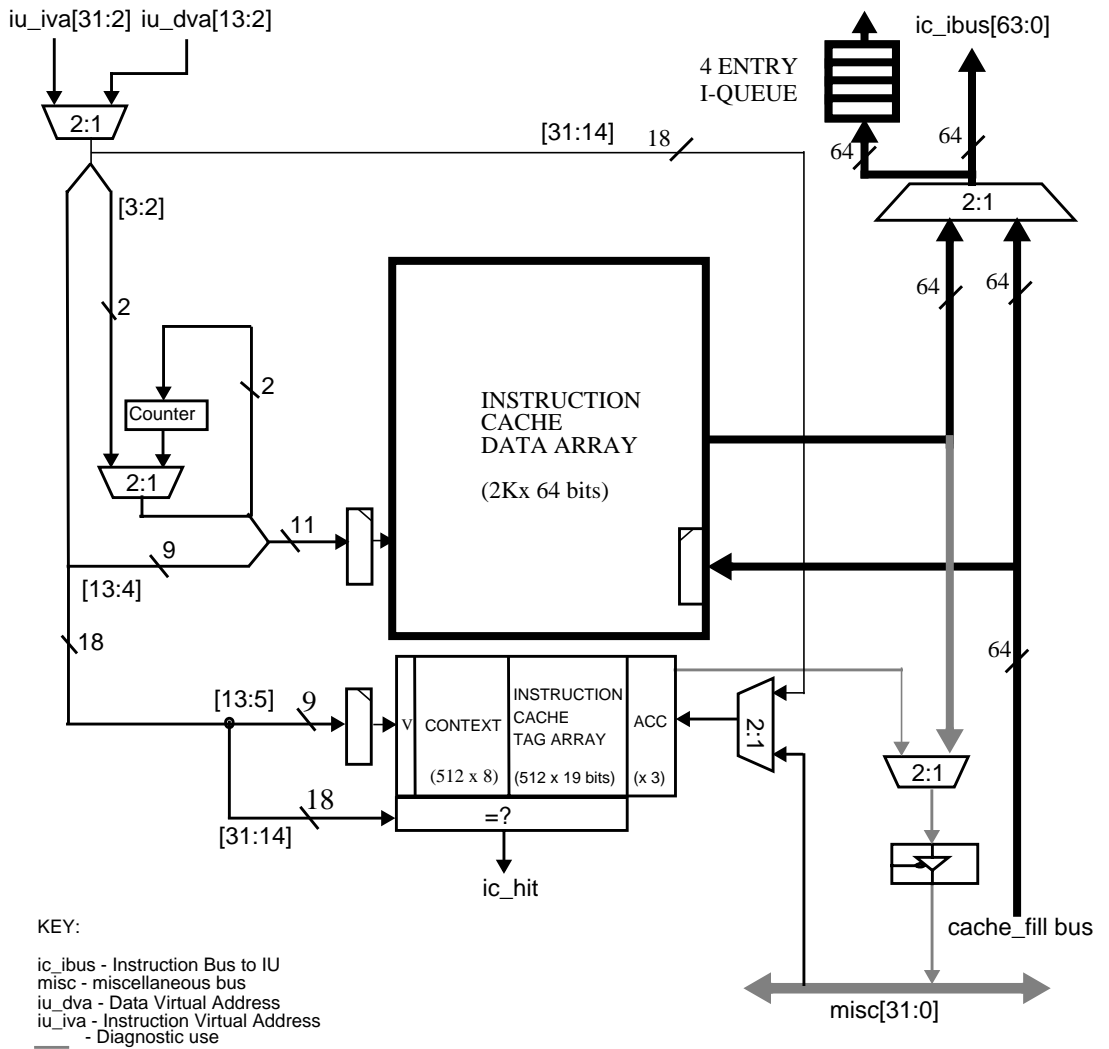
iu_iva[31:2] iu_dva[13:2]

ic_ibus[63:0]

4 ENTRY
I-QUEUE

2:1

[31:14]

18

64

64

2:1

[3:2]

64

64

2

2

INSTRUCTION
CACHE
DATA ARRAY

(2Kx 64 bits)

Counter

2:1

11

9

[13:4]

18

64

[13:5]

9

V

CONTEXT

(512 x 8)

INSTRUCTION
CACHE
TAG ARRAY

(512 x 19 bits)

ACC

(x 3)

2:1

2:1

18

[31:14]

=?

ic_hit

KEY:

ic_ibus - Instruction Bus to IU
misc - miscellaneous bus
iu_dva - Data Virtual Address
iu_iva - Instruction Virtual Address
- Diagnostic use

cache_fill bus

misc[31:0]